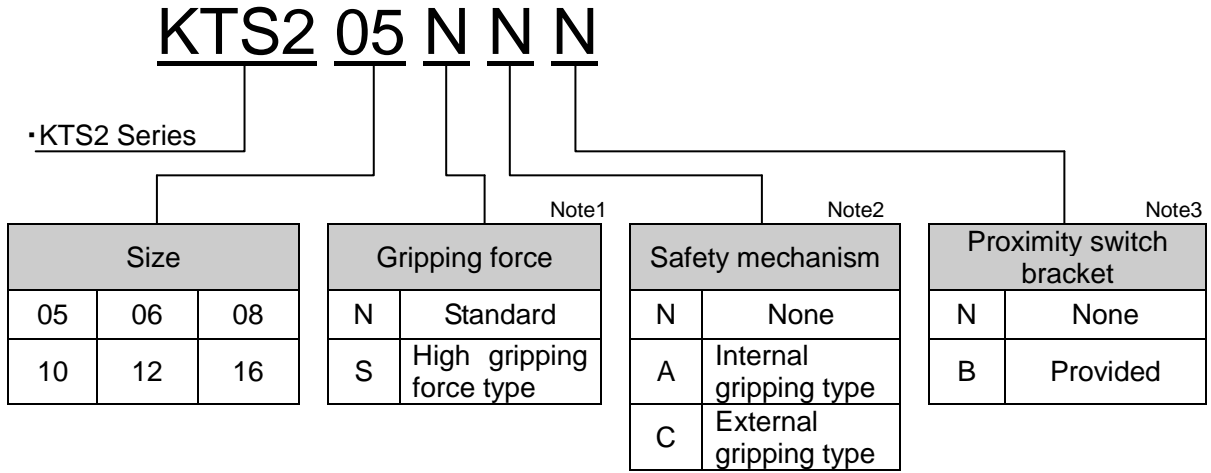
KTS2 05 N N N

・KTS2 Series

| Size | | |
|---|---|---|
| 05 | 06 | 08 |
| 10 | 12 | 16 |

Note1

| Gripping force | |
|---|---|
| N | Standard |
| S | High gripping force type |

Note2

| Safety mechanism | |
|---|---|
| N | None |
| A | Internal gripping type |
| C | External gripping type |

Note3

| Proximity switch bracket | |
|---|---|
| N | None |
| B | Provided |